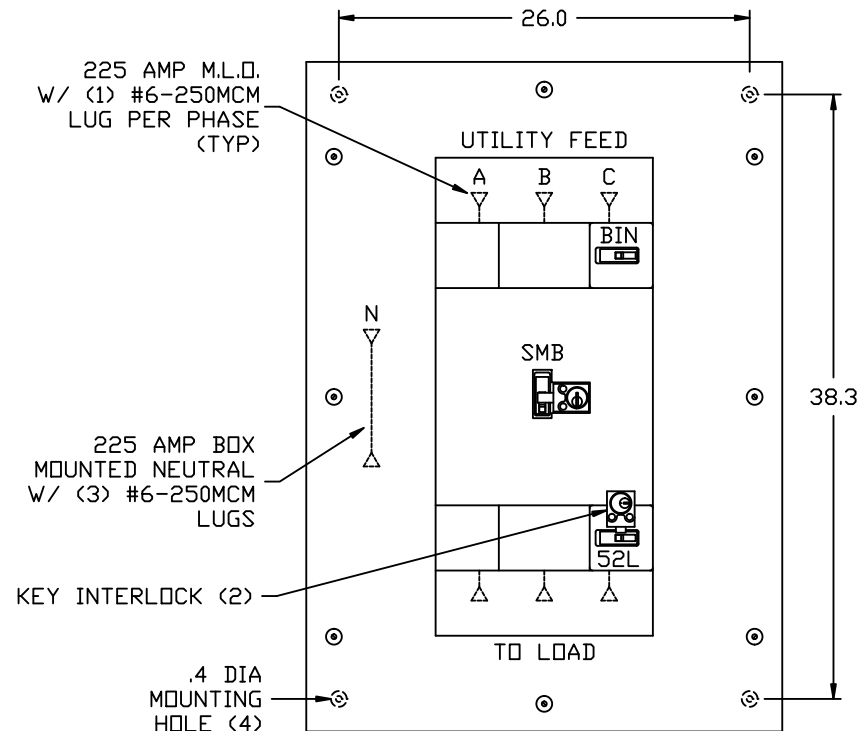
26.0

225 AMP M.L.O.
W/ (1) #6-250MCM
LUG PER PHASE
(TYP)

UTILITY FEED

A B C

BIN

N

SMB

38.3

225 AMP BOX
MOUNTED NEUTRAL
W/ (3) #6-250MCM
LUGS

52L

KEY INTERLOCK (2)

TO LOAD

.4 DIA
MOUNTING
HOLE (4)